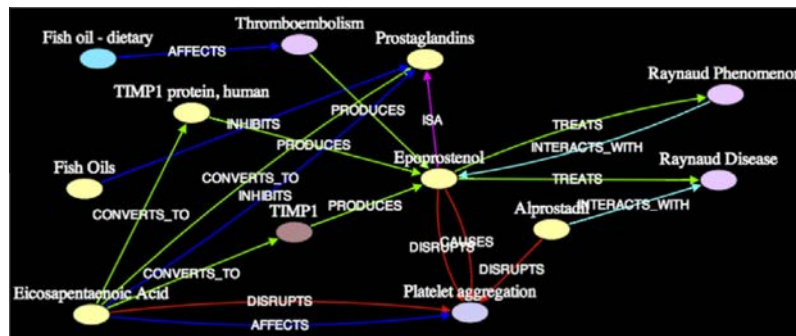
Fish oil - dietary
AFFECTS
Thromboembolism
Prostaglandins
TIMP1 protein, human
PRODUCES
INHIBITS
PRODUCES
ISA
Raynaud Phenomenon
TREATS
INTERACTS_WITH
Fish Oils
CONVERTS_TO
INHIBITS
Epoprostenol
TREATS
Raynaud Disease
CONVERTS_TO
TIMP1
PRODUCES
DISRUPTS
CAUSES
Alprostadil
INTERACTS_WITH
CONVERTS_TO
DISRUPTS
Eicosapentaenoic Acid
DISRUPTS
Platelet aggregation
AFFECTS